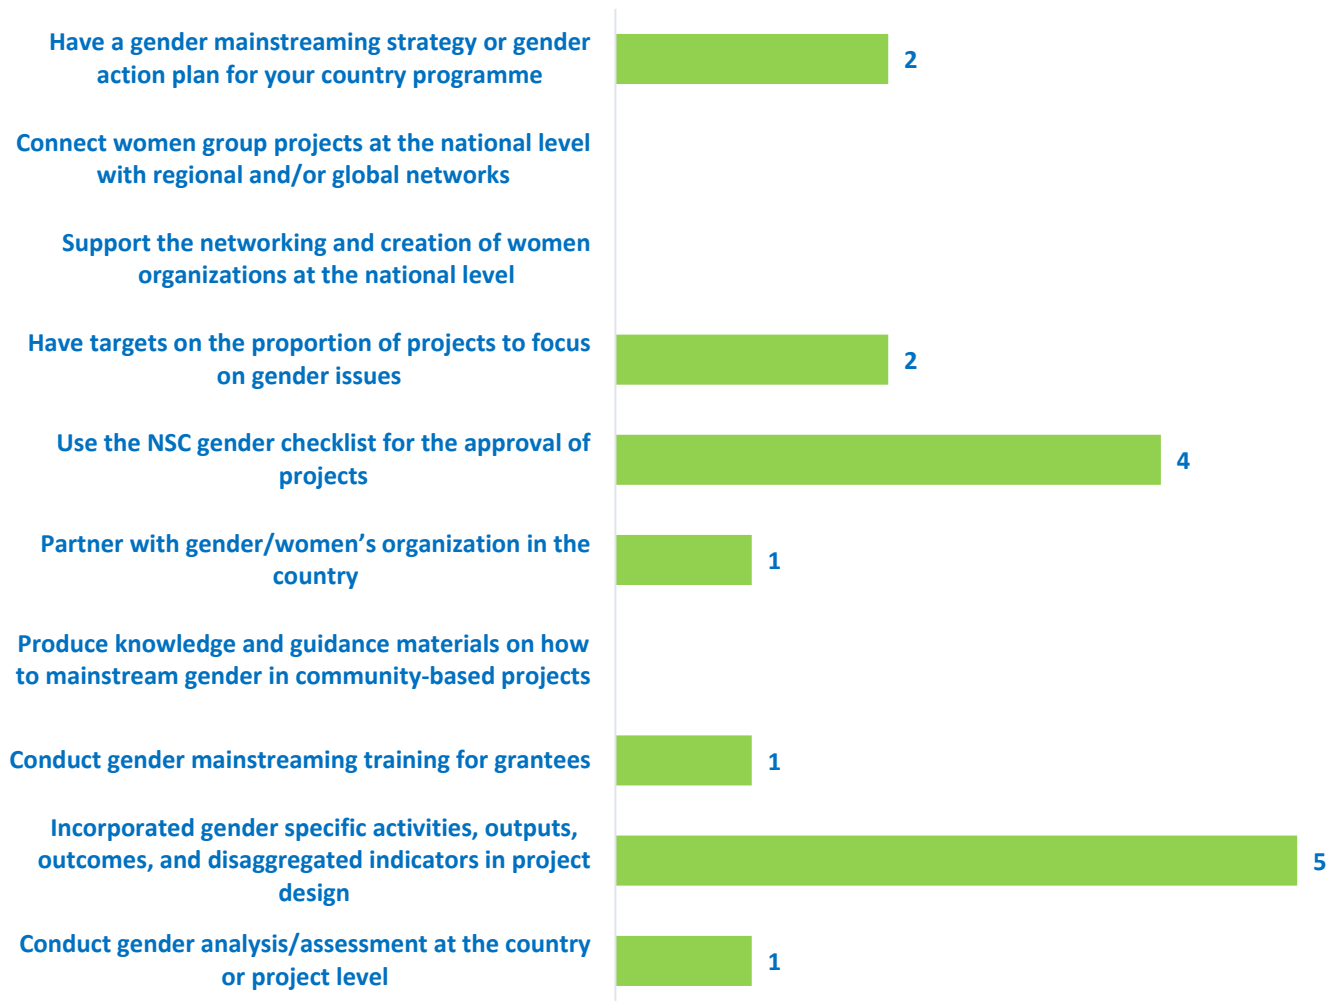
Have a gender mainstreaming strategy or gender action plan for your country programme
2

Connect women group projects at the national level with regional and/or global networks

Support the networking and creation of women organizations at the national level

Have targets on the proportion of projects to focus on gender issues
2

Use the NSC gender checklist for the approval of projects
4

Partner with gender/women's organization in the country
1

Produce knowledge and guidance materials on how to mainstream gender in community-based projects

Conduct gender mainstreaming training for grantees
1

Incorporated gender specific activities, outputs, outcomes, and disaggregated indicators in project design
5

Conduct gender analysis/assessment at the country or project level
1